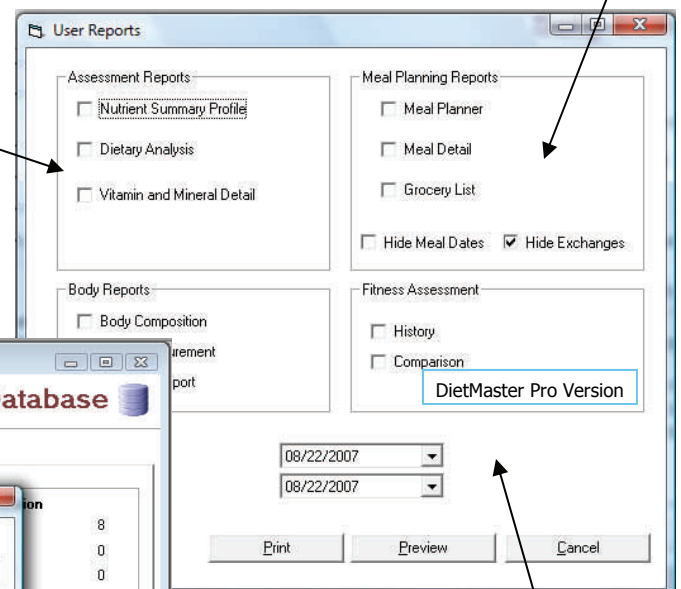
User Reports

Assessment Reports
Nutrient Summary Profile
Dietary Analysis
Vitamin and Mineral Detail

Meal Planning Reports
Meal Planner
Meal Detail
Grocery List
Hide Meal Dates
Hide Exchanges

Body Reports
Body Composition
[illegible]urement
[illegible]port

Fitness Assessment
History
Comparison

DietMaster Pro Version

Database

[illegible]ion
8
0
0

08/22/2007
08/22/2007

Print
Preview
Cancel